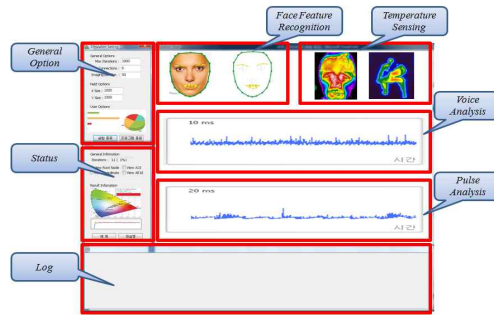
Face Feature Recognition

Temperature Sensing

General Option

Voice Analysis

Status

Pulse Analysis

Log

General Options
Max Variations : 1000
Threshold : 6
Frame : 60

Field Options
Spec : 1000
Spec : 2000

User Options

10 ms

시간

20 ms

시간

General Information
Iterations : 11 ( 1%)

Result Information